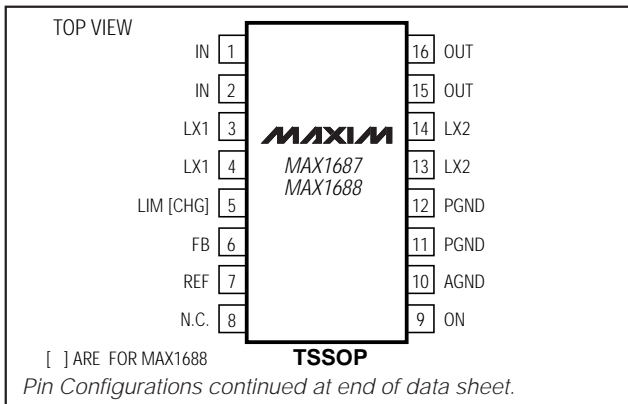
TOP VIEW

IN 1
IN 2
LX1 3
LX1 4
LIM [CHG] 5
FB 6
REF 7
N.C. 8

MAXIM
MAX1687
MAX1688

16 OUT
15 OUT
14 LX2
13 LX2
12 PGND
11 PGND
10 AGND
9 ON

[ ] ARE FOR MAX1688

TSSOP

Pin Configurations continued at end of data sheet.